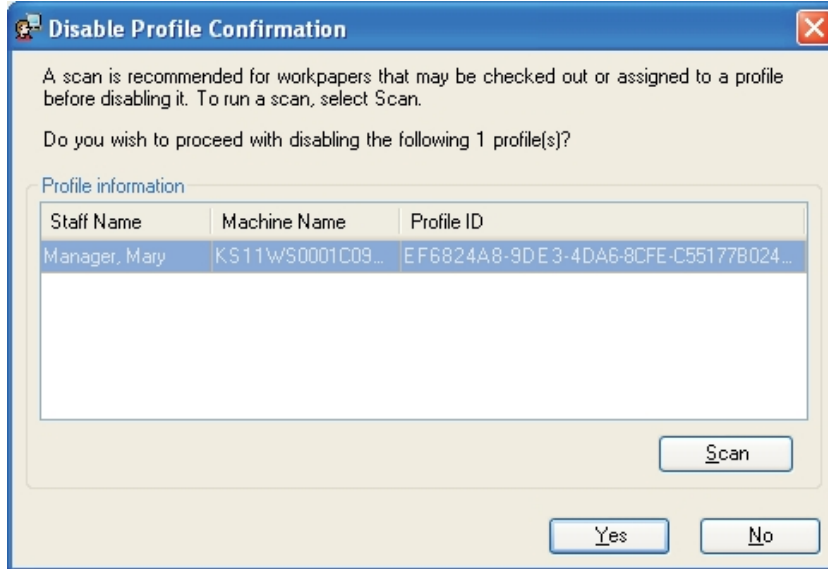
Disable Profile Confirmation

A scan is recommended for workpapers that may be checked out or assigned to a profile before disabling it. To run a scan, select Scan.

Do you wish to proceed with disabling the following 1 profile(s)?

Profile information

| Staff Name | Machine Name | Profile ID |
|---|---|---|
| Manager, Mary | KS11WS0001C09... | EF6824A8-9DE3-4DA6-8CFE-C55177B024... |

Scan

Yes No